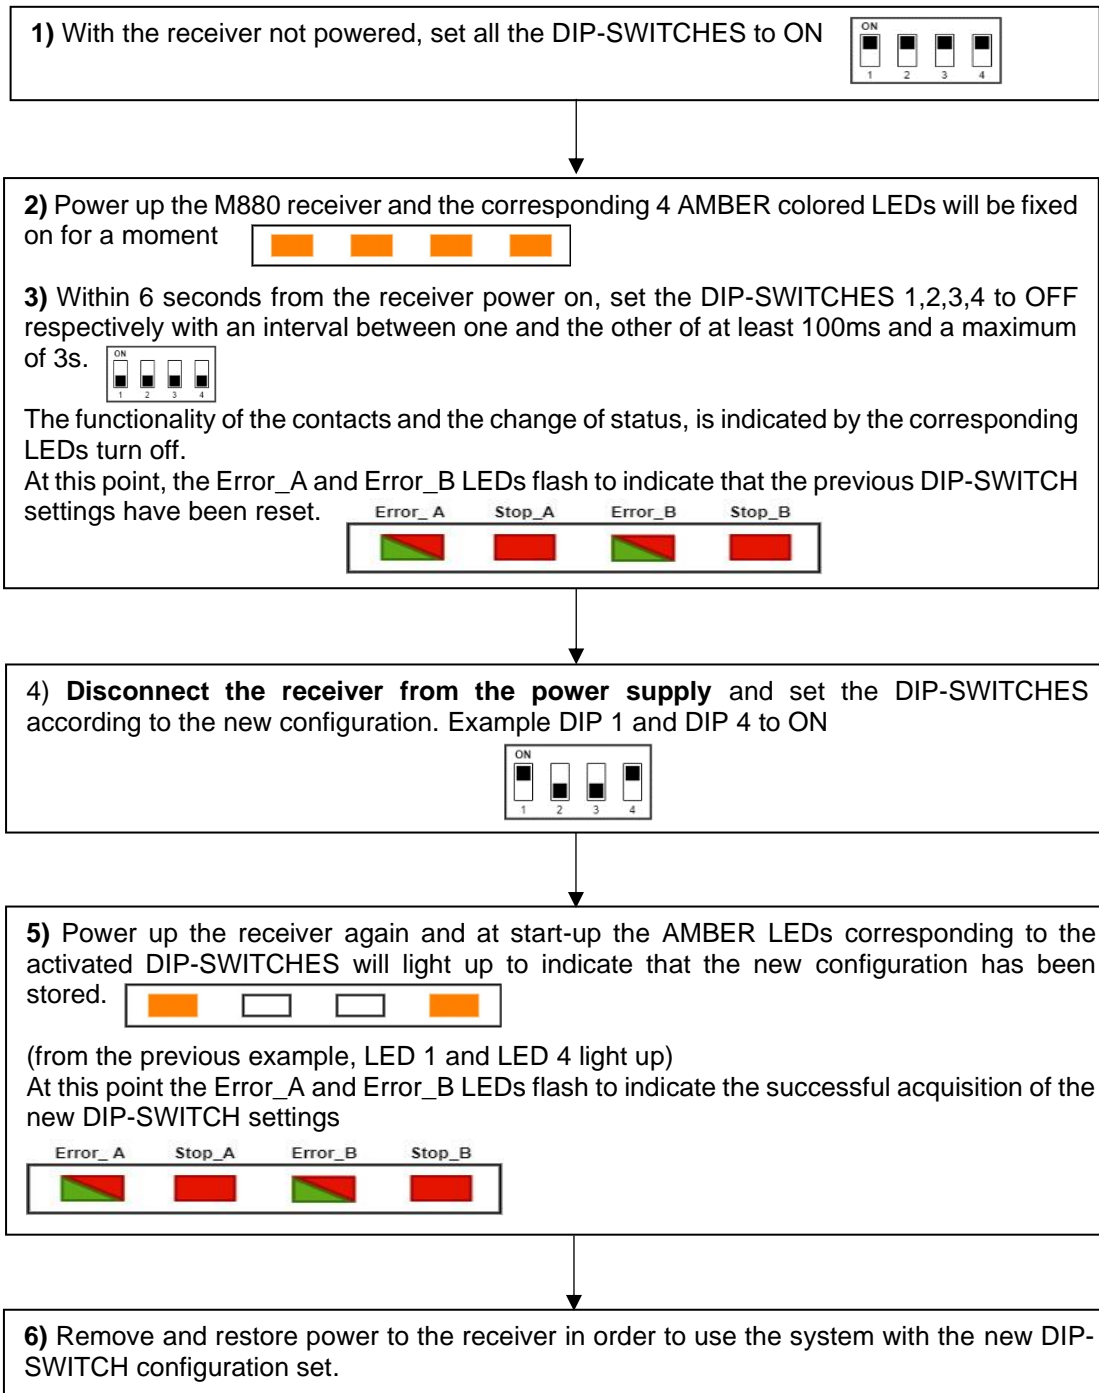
**1)** With the receiver not powered, set all the DIP-SWITCHES to ON

ON
1 2 3 4

**2)** Power up the M880 receiver and the corresponding 4 AMBER colored LEDs will be fixed on for a moment

**3)** Within 6 seconds from the receiver power on, set the DIP-SWITCHES 1,2,3,4 to OFF respectively with an interval between one and the other of at least 100ms and a maximum of 3s.

ON
1 2 3 4

The functionality of the contacts and the change of status, is indicated by the corresponding LEDs turn off.
At this point, the Error_A and Error_B LEDs flash to indicate that the previous DIP-SWITCH settings have been reset.

Error_A Stop_A Error_B Stop_B

4) **Disconnect the receiver from the power supply** and set the DIP-SWITCHES according to the new configuration. Example DIP 1 and DIP 4 to ON

ON
1 2 3 4

**5)** Power up the receiver again and at start-up the AMBER LEDs corresponding to the activated DIP-SWITCHES will light up to indicate that the new configuration has been stored.

(from the previous example, LED 1 and LED 4 light up)
At this point the Error_A and Error_B LEDs flash to indicate the successful acquisition of the new DIP-SWITCH settings

Error_A Stop_A Error_B Stop_B

**6)** Remove and restore power to the receiver in order to use the system with the new DIP-SWITCH configuration set.